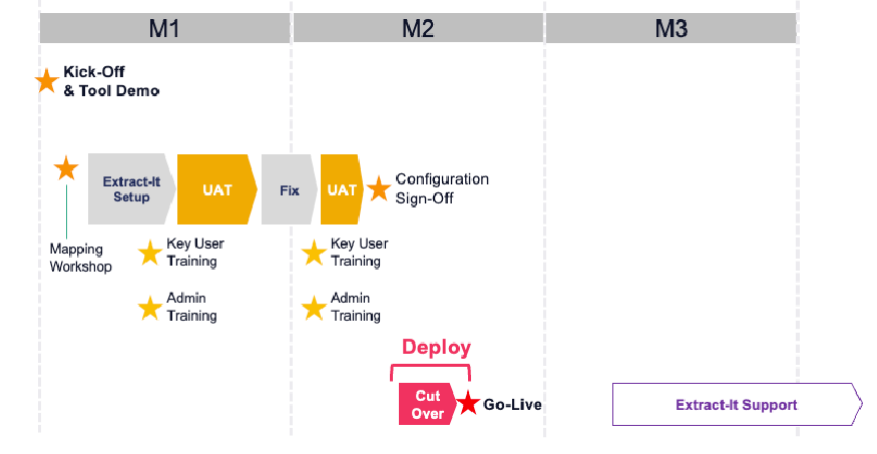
M1

M2

M3

Kick-Off & Tool Demo

Mapping Workshop

Extract-It Setup

UAT

Fix

UAT

Configuration Sign-Off

Key User Training

Admin Training

Key User Training

Admin Training

Deploy

Cut Over

Go-Live

Extract-It Support